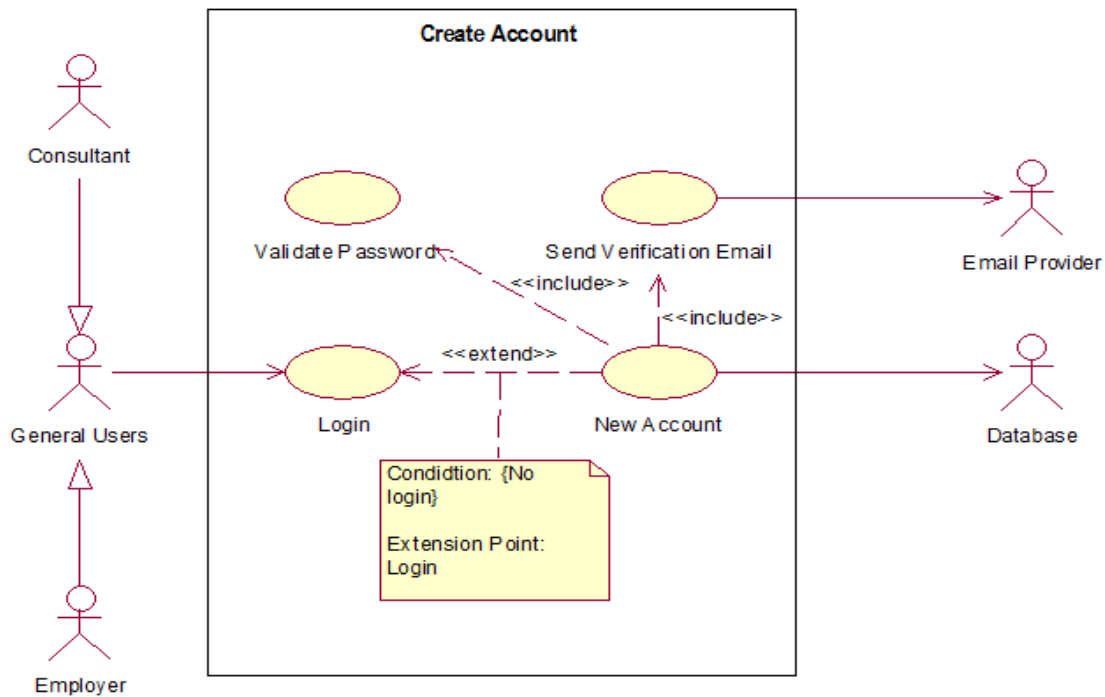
Create Account

Consultant

Validate Password

Send Verification Email

Email Provider

<<include>>

<<include>>

<<extend>>

General Users

Login

New Account

Database

Condidtion: {No login}

Extension Point: Login

Employer